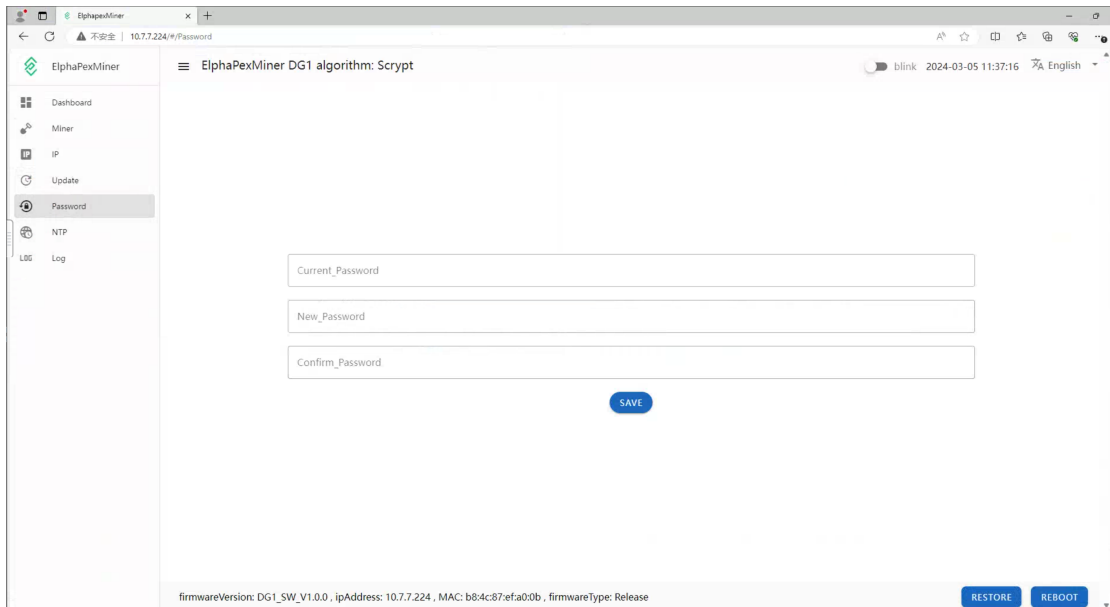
ElphapexMiner

不安全 | 10.7.7.224/#/Password

ElphaPexMiner

ElphaPexMiner DG1 algorithm: Scrypt

blink 2024-03-05 11:37:16 English

Dashboard
Miner
IP
Update
Password
NTP
LOG Log

Current_Password

New_Password

Confirm_Password

SAVE

firmwareVersion: DG1_SW_V1.0.0 , ipAddress: 10.7.7.224 , MAC: b8:4c:87:ef:a0:0b , firmwareType: Release

RESTORE REBOOT